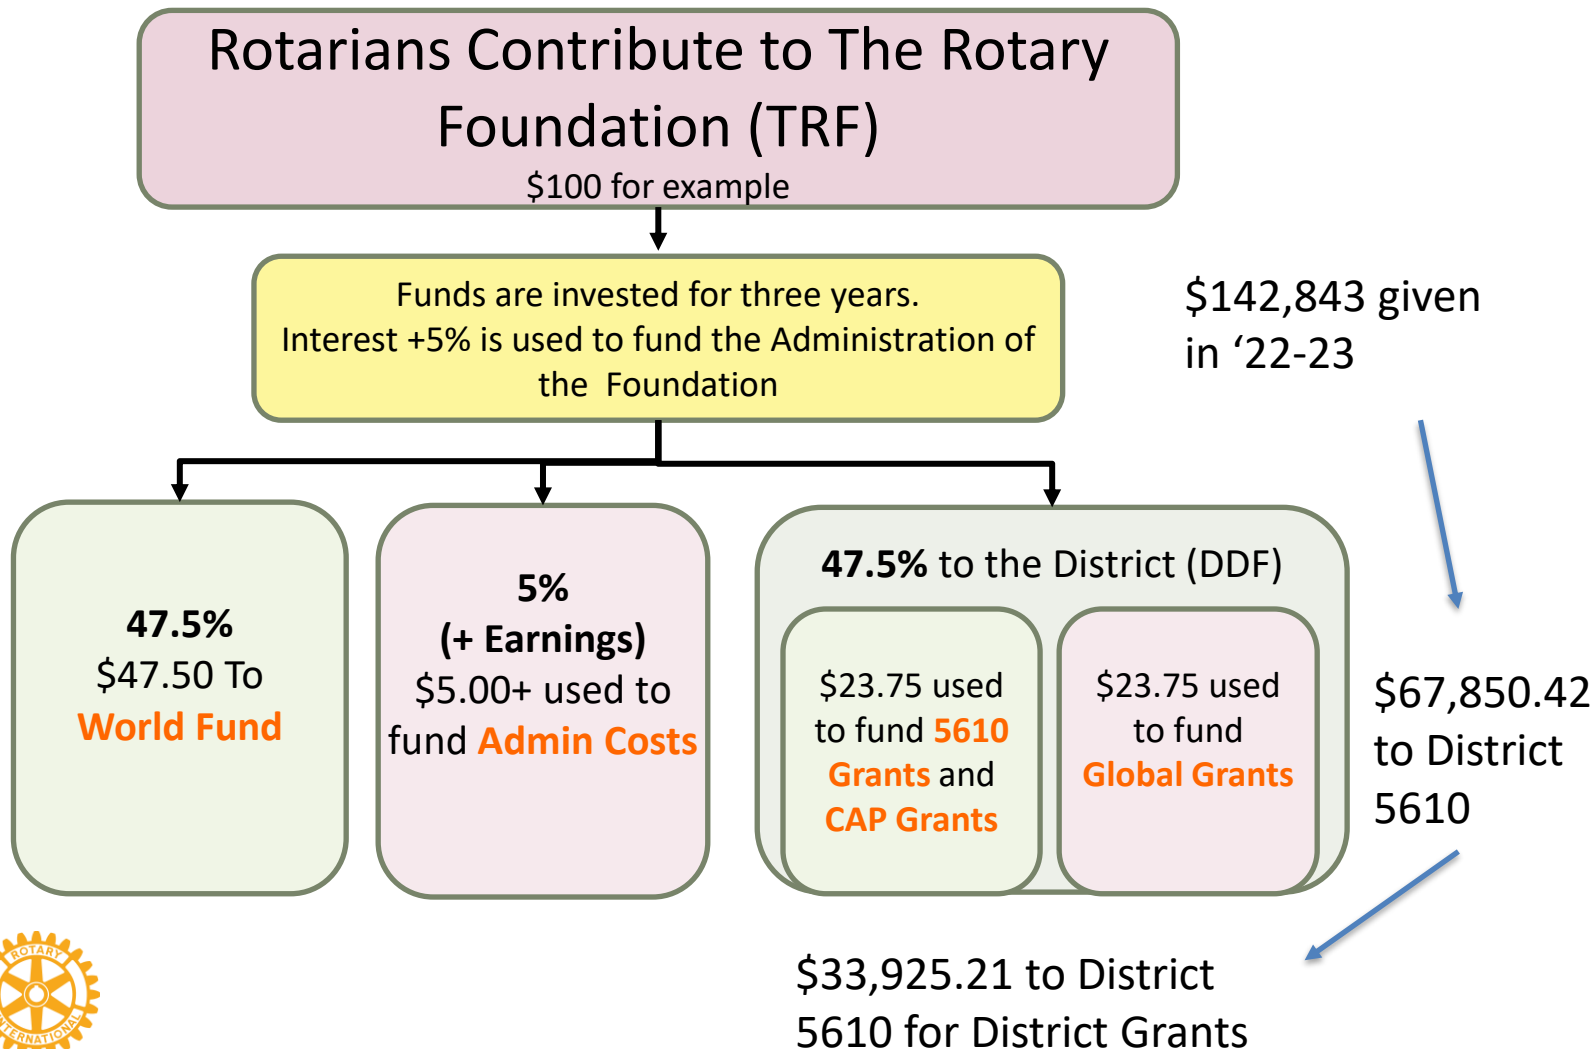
Rotarians Contribute to The Rotary Foundation (TRF)
$100 for example

Funds are invested for three years.
Interest +5% is used to fund the Administration of the Foundation

$142,843 given in ‘22-23

47.5%
$47.50 To
World Fund

5%
(+ Earnings)
$5.00+ used to fund Admin Costs

47.5% to the District (DDF)

$23.75 used to fund 5610 Grants and CAP Grants

$23.75 used to fund Global Grants

$67,850.42 to District 5610

$33,925.21 to District 5610 for District Grants

ROTARY INTERNATIONAL